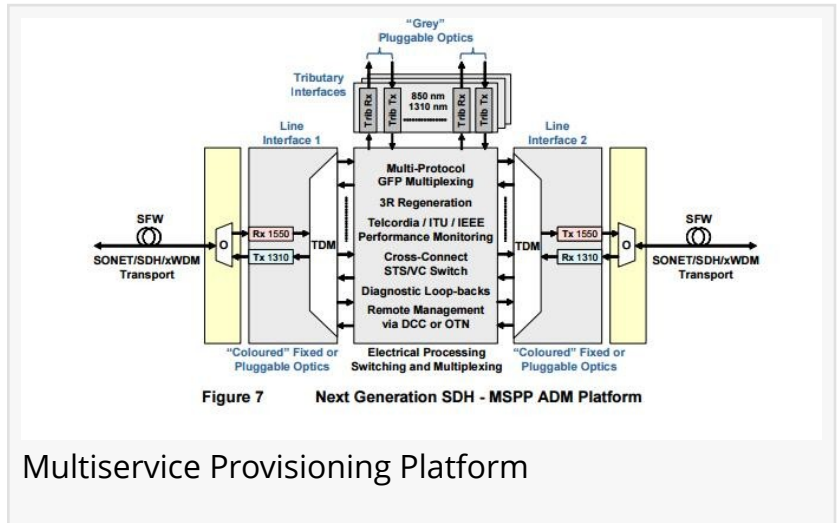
"Grey"
Pluggable Optics

Tributary Interfaces

Trib Rx
Trib Tx
850 nm
1310 nm
Trib Rx
Trib Tx

Line Interface 1

Line Interface 2

SFW

SONET/SDH/xWDM Transport

O

Rx 1550

Tx 1310

TDM

Multi-Protocol GFP Multiplexing

3R Regeneration

Telcordia / ITU / IEEE Performance Monitoring

Cross-Connect STS/VC Switch

Diagnostic Loop-backs

Remote Management via DCC or OTN

TDM

Tx 1550

Rx 1310

O

SFW

SONET/SDH/xWDM Transport

"Coloured" Fixed or Pluggable Optics

Electrical Processing Switching and Multiplexing

"Coloured" Fixed or Pluggable Optics

Figure 7 Next Generation SDH - MSPP ADM Platform

Multiservice Provisioning Platform